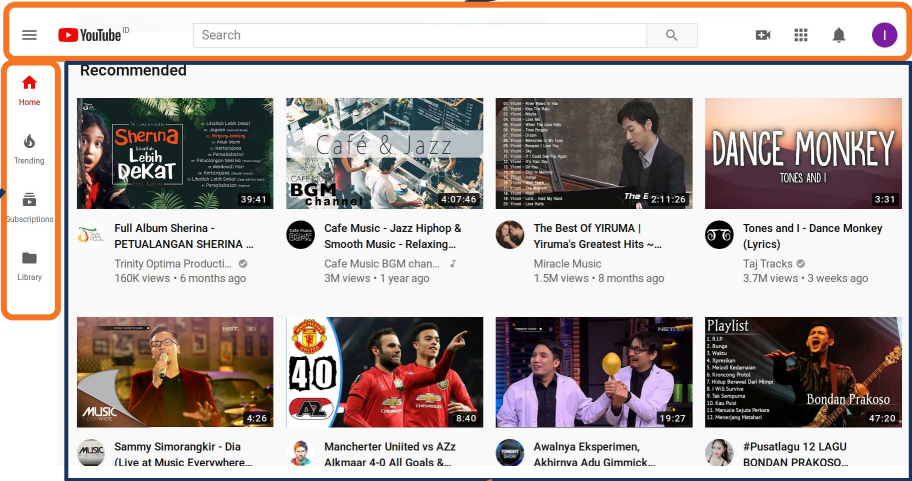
YouTube ID

Search

I

Home

Trending

Subscriptions

Library

Recommended

Sherina Lebih Dekat

39:41

Full Album Sherina - PETUALANGAN SHERINA ...

Trinity Optima Producti...

160K views • 6 months ago

Café & Jazz

CAFE BGM channel

4:07:46

Cafe Music - Jazz Hiphop & Smooth Music - Relaxing...

Cafe Music BGM chan...

3M views • 1 year ago

2:11:26

The Best Of YIRUMA | Yiruma's Greatest Hits ~...

Miracle Music

1.5M views • 8 months ago

DANCE MONKEY

TONES AND I

3:31

Tones and I - Dance Monkey (Lyrics)

Taj Tracks

3.7M views • 3 weeks ago

MUSIC

4:26

Sammy Simorangkir - Dia (Live at Music Everywhere...

4 0

AZ

8:40

Mancherter Uniited vs AZz Alkmaar 4-0 All Goals &...

19:27

Awalnya Eksperimen, Akhirnya Adu Gimmick...

Playlist

Bondan Prakoso

47:20

#Pusatlagu 12 LAGU BONDAN PRAKOSO...